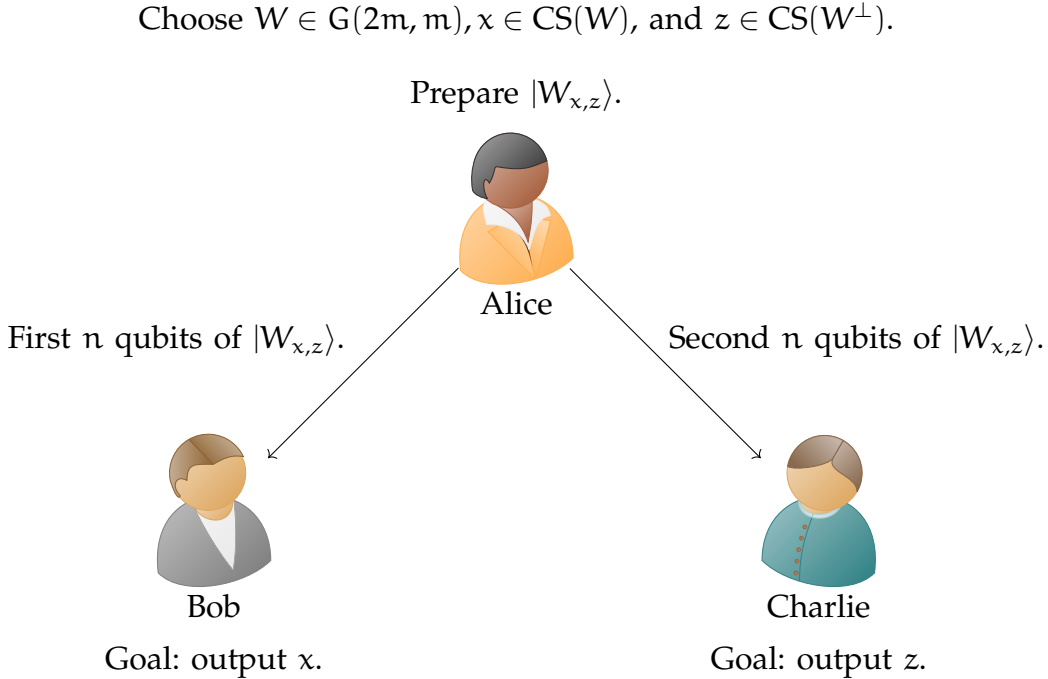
Choose $W \in \mathsf{G}(2m, m)$, $x \in \mathsf{CS}(W)$, and $z \in \mathsf{CS}(W^{\perp})$.

Prepare $|W_{x,z}\rangle$.

Alice

First $n$ qubits of $|W_{x,z}\rangle$.

Second $n$ qubits of $|W_{x,z}\rangle$.

Bob

Goal: output $x$.

Charlie

Goal: output $z$.